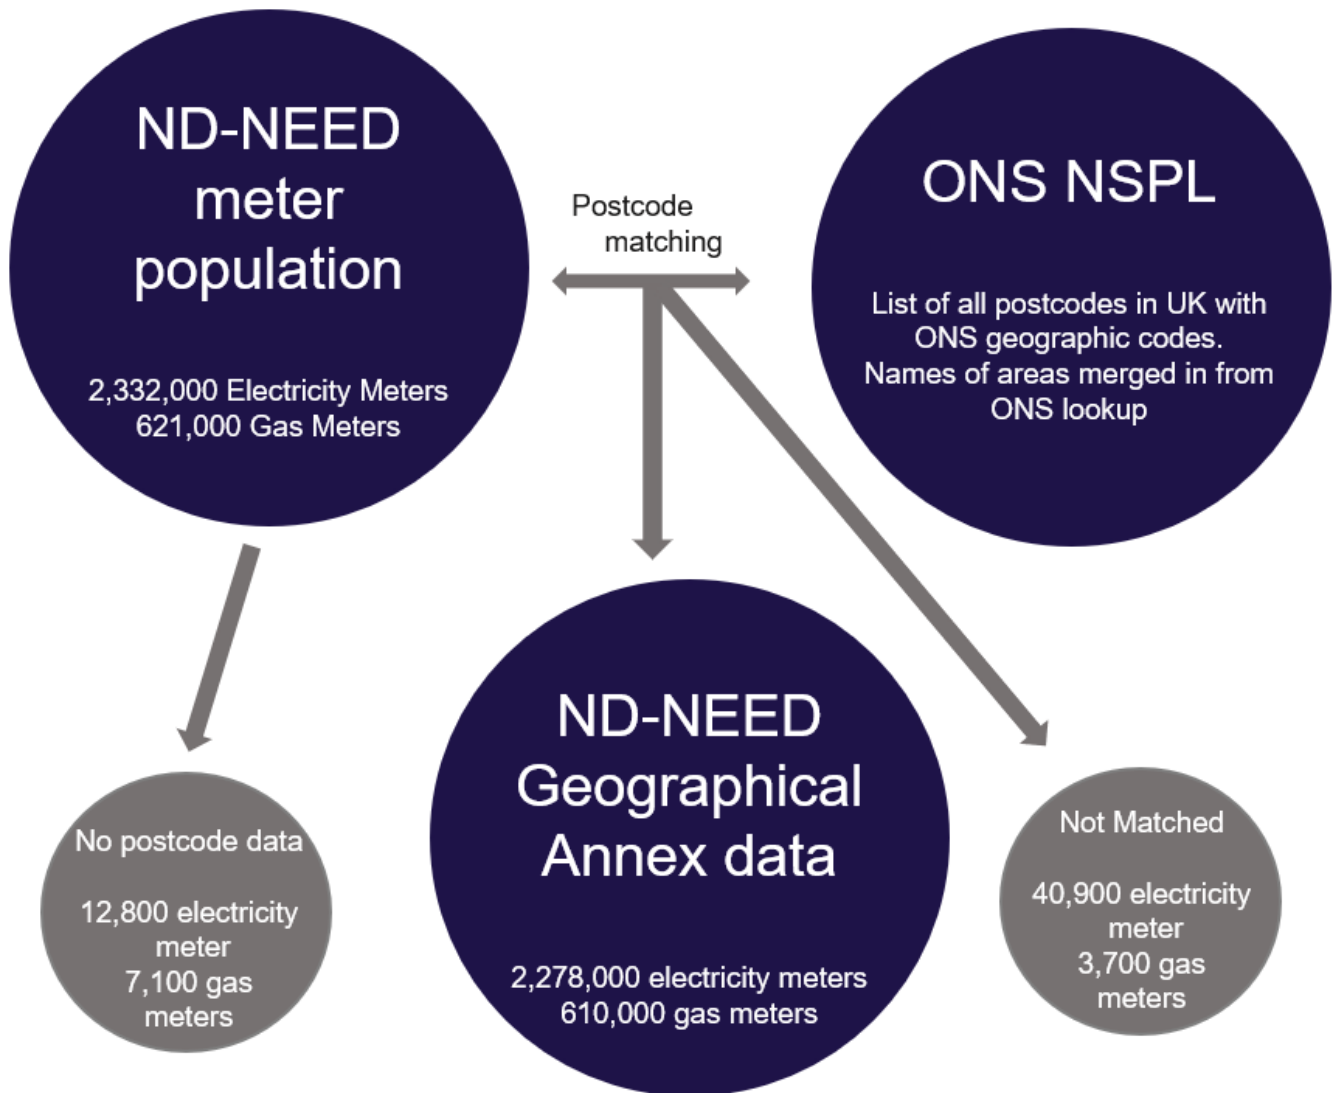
ND-NEED meter population

2,332,000 Electricity Meters
621,000 Gas Meters

Postcode matching

ONS NSPL

List of all postcodes in UK with ONS geographic codes. Names of areas merged in from ONS lookup

No postcode data

12,800 electricity meter
7,100 gas meters

ND-NEED Geographical Annex data

2,278,000 electricity meters
610,000 gas meters

Not Matched

40,900 electricity meter
3,700 gas meters